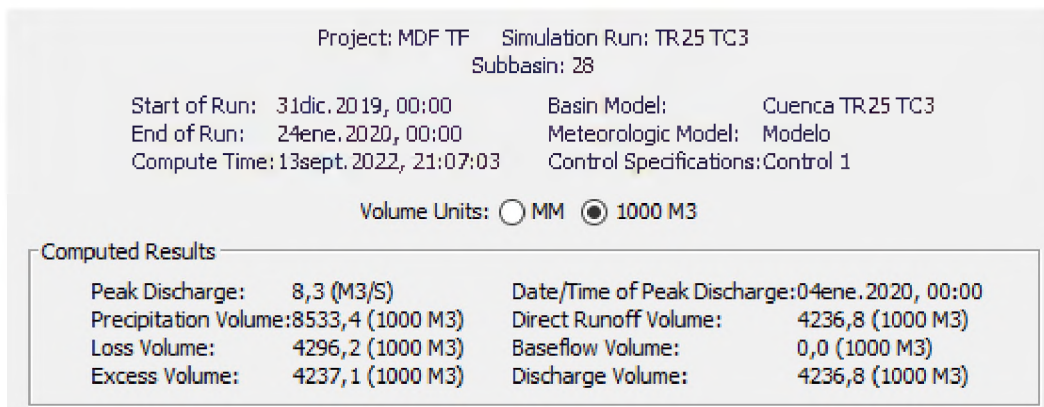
Project: MDF TF Simulation Run: TR25 TC3
Subbasin: 28

Start of Run: 31dic. 2019, 00:00
End of Run: 24ene. 2020, 00:00
Compute Time: 13sept. 2022, 21:07:03

Basin Model: Cuenca TR25 TC3
Meteorologic Model: Modelo
Control Specifications: Control 1

Volume Units: MM 1000 M3

Computed Results

Peak Discharge: 8,3 (M3/S)
Precipitation Volume: 8533,4 (1000 M3)
Loss Volume: 4296,2 (1000 M3)
Excess Volume: 4237,1 (1000 M3)

Date/Time of Peak Discharge: 04ene. 2020, 00:00
Direct Runoff Volume: 4236,8 (1000 M3)
Baseflow Volume: 0,0 (1000 M3)
Discharge Volume: 4236,8 (1000 M3)